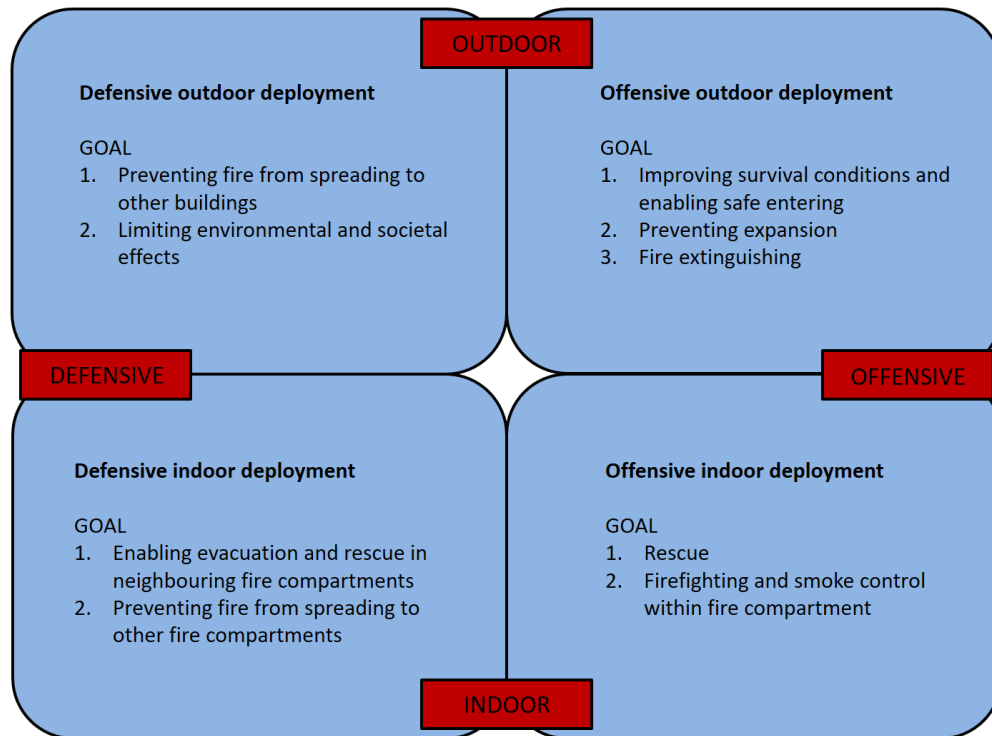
OUTDOOR

**Defensive outdoor deployment**

GOAL
1. Preventing fire from spreading to other buildings
2. Limiting environmental and societal effects

**Offensive outdoor deployment**

GOAL
1. Improving survival conditions and enabling safe entering
2. Preventing expansion
3. Fire extinguishing

DEFENSIVE

OFFENSIVE

**Defensive indoor deployment**

GOAL
1. Enabling evacuation and rescue in neighbouring fire compartments
2. Preventing fire from spreading to other fire compartments

**Offensive indoor deployment**

GOAL
1. Rescue
2. Firefighting and smoke control within fire compartment

INDOOR